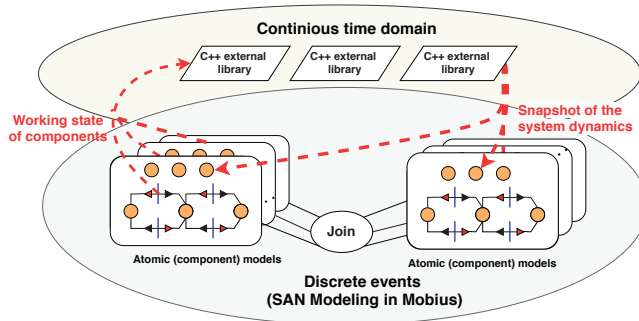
Continious time domain

C++ external library

C++ external library

C++ external library

Working state of components

Snapshot of the system dynamics

Join

Atomic (component) models

Atomic (component) models

Discrete events (SAN Modeling in Mobius)